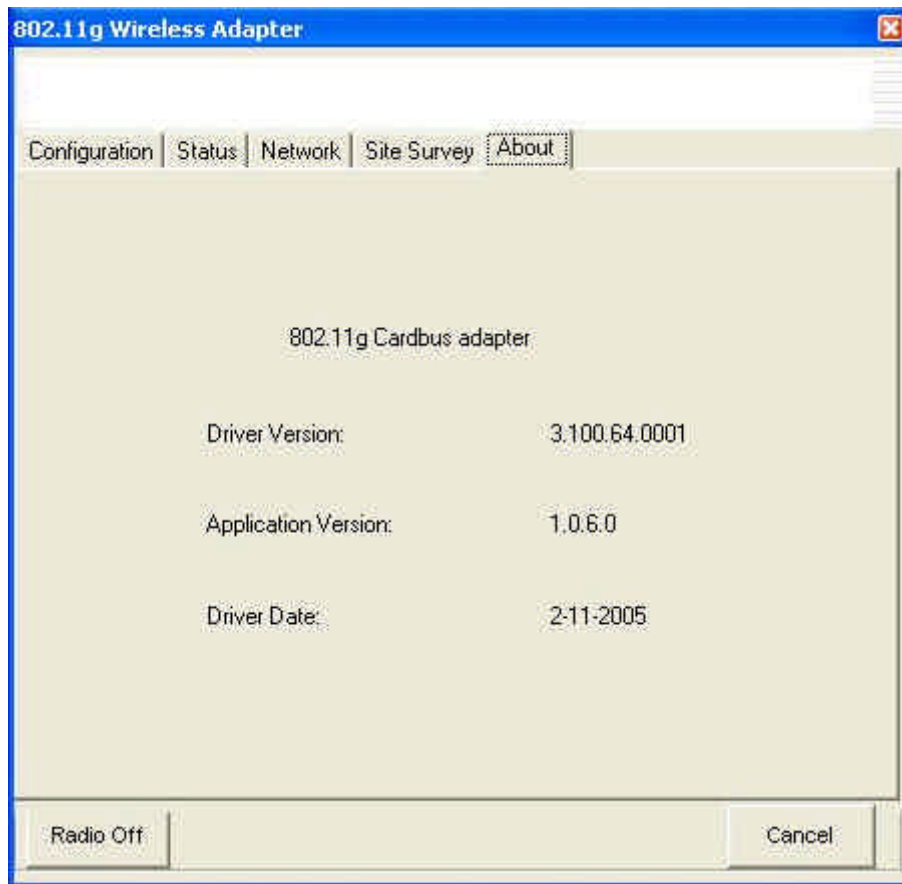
802.11g Wireless Adapter

Configuration | Status | Network | Site Survey | About

802.11g Cardbus adapter

| | |
|---|---|
| Driver Version: | 3.100.64.0001 |
| Application Version: | 1.0.6.0 |
| Driver Date: | 2-11-2005 |

Radio Off

Cancel